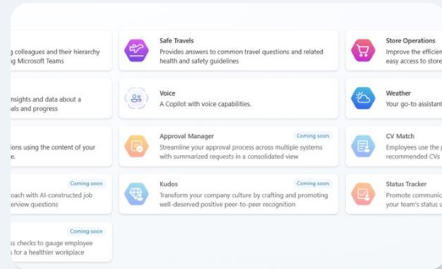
g colleagues and their hierarchy g Microsoft Teams

Safe Travels
Provides answers to common travel questions and related health and safety guidelines

Store Operations
Improve the efficien easy access to store

nsights and data about a als and progress

Voice
A Copilot with voice capabilities.

Weather
Your go-to assistan

ions using the content of your

Approval Manager
Coming soon
Streamline your approval process across multiple systems with summarized requests in a consolidated view

CV Match
Employees use the p recommended CVs

Coming soon
oach with AI-constructed job erview questions

Kudos
Coming soon
Transform your company culture by crafting and promoting well-deserved positive peer-to-peer recognition

Status Tracker
Promote communic your team's status

Coming soon
s checks to gauge employee for a healthier workplace